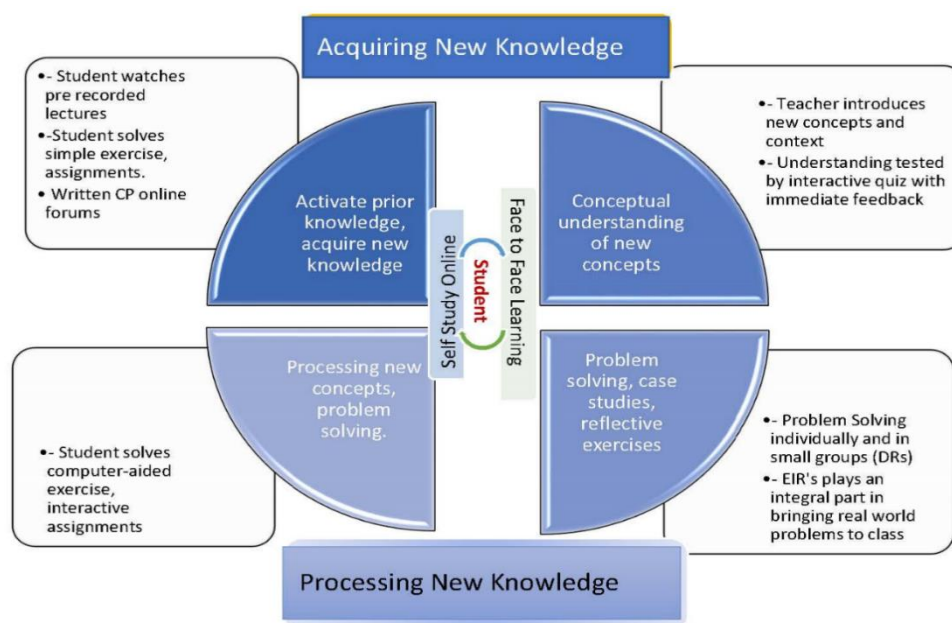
Acquiring New Knowledge

•- Student watches pre recorded lectures
•-Student solves simple exercise, assignments.
• Written CP online forums

Activate prior knowledge, acquire new knowledge

Self Study Online

Student

Face to Face Learning

Conceptual understanding of new concepts

•- Teacher introduces new concepts and context
•- Understanding tested by interactive quiz with immediate feedback

•- Student solves computer-aided exercise, interactive assignments

Processing new concepts, problem solving.

Problem solving, case studies, reflective exercises

•- Problem Solving individually and in small groups (DRs)
•- EIR's plays an integral part in bringing real world problems to class

Processing New Knowledge